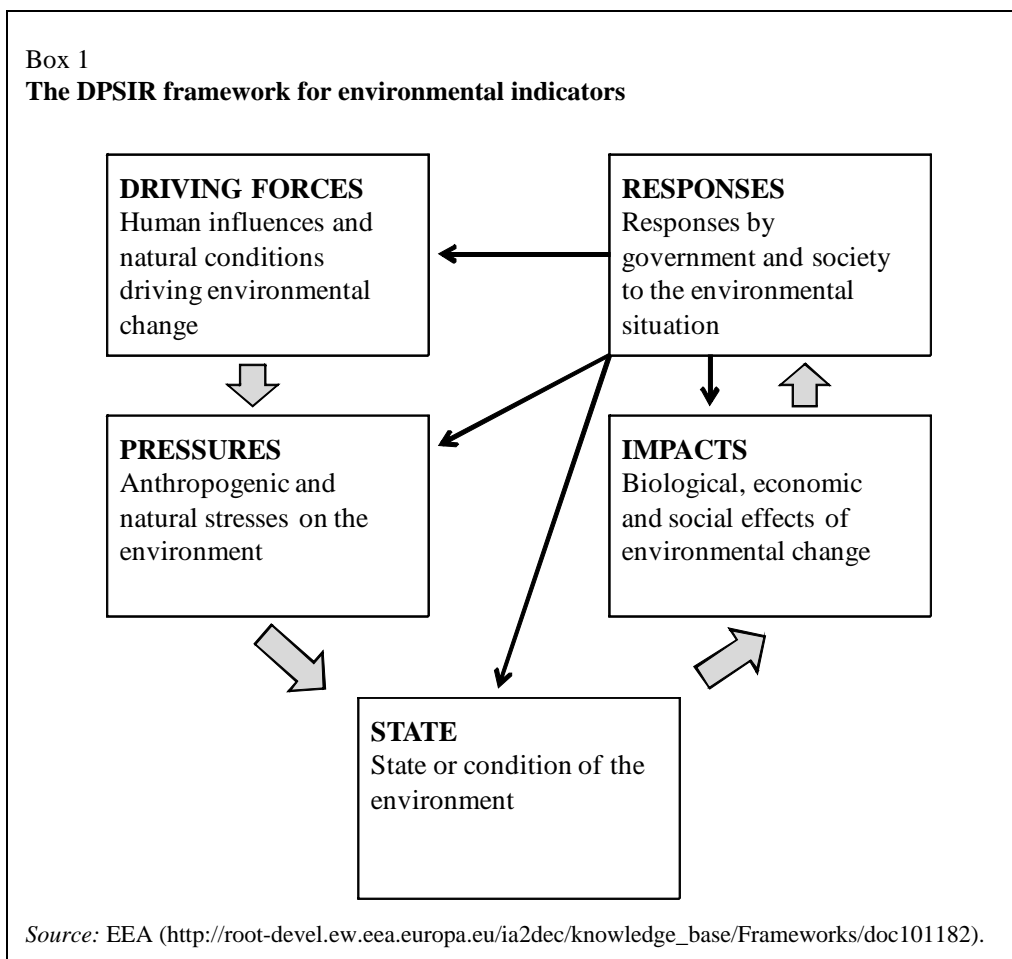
Box 1
**The DPSIR framework for environmental indicators**

**DRIVING FORCES**
Human influences and natural conditions driving environmental change

**RESPONSES**
Responses by government and society to the environmental situation

**PRESSURES**
Anthropogenic and natural stresses on the environment

**IMPACTS**
Biological, economic and social effects of environmental change

**STATE**
State or condition of the environment

*Source:* EEA (http://root-devel.ew.eea.europa.eu/ia2dec/knowledge_base/Frameworks/doc101182).